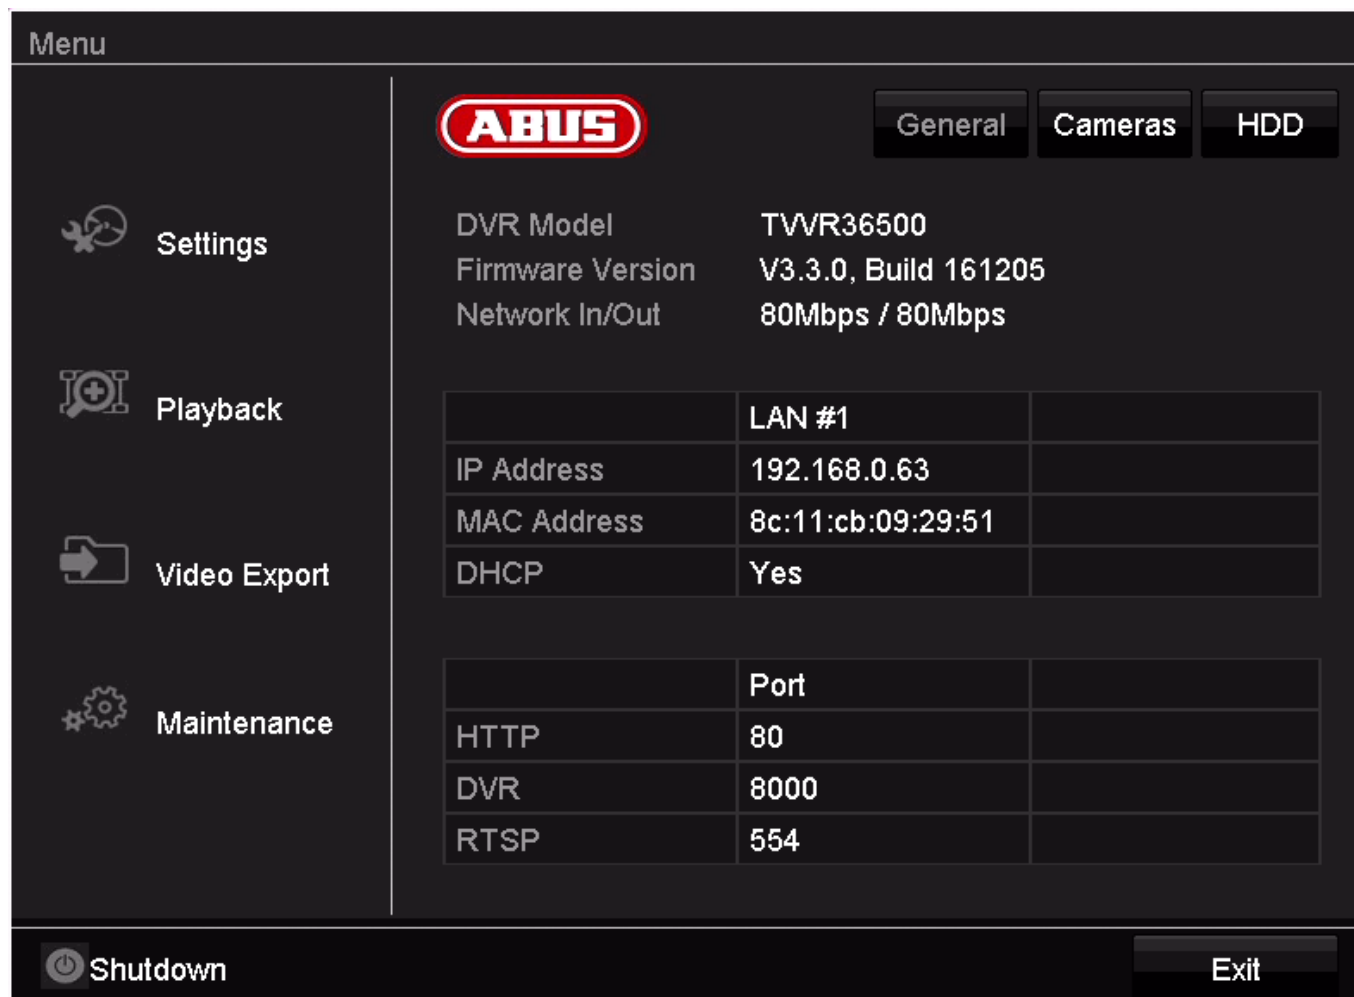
Menu

Settings

Playback

Video Export

Maintenance

ABUS

General Cameras HDD

DVR Model TVVR36500
Firmware Version V3.3.0, Build 161205
Network In/Out 80Mbps / 80Mbps

| | LAN #1 | |
|---|---|---|
| IP Address | 192.168.0.63 | |
| MAC Address | 8c:11:cb:09:29:51 | |
| DHCP | Yes | |

| | Port | |
|---|---|---|
| HTTP | 80 | |
| DVR | 8000 | |
| RTSP | 554 | |

Shutdown

Exit